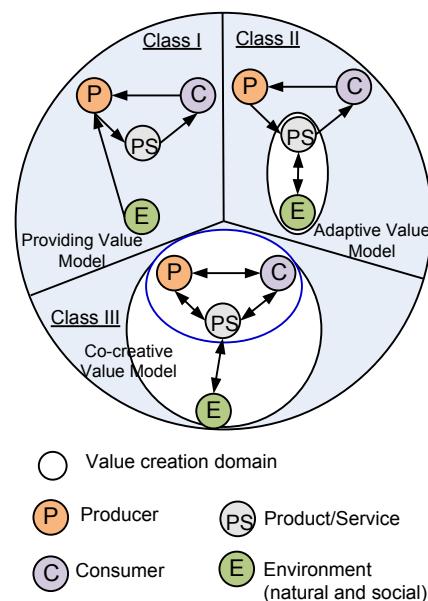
Class I
P
C
PS
E
Providing Value Model

Class II
P
C
PS
E
Adaptive Value Model

Class III
P
C
PS
E
Co-creative Value Model

Value creation domain
P Producer
PS Product/Service
C Consumer
E Environment (natural and social)